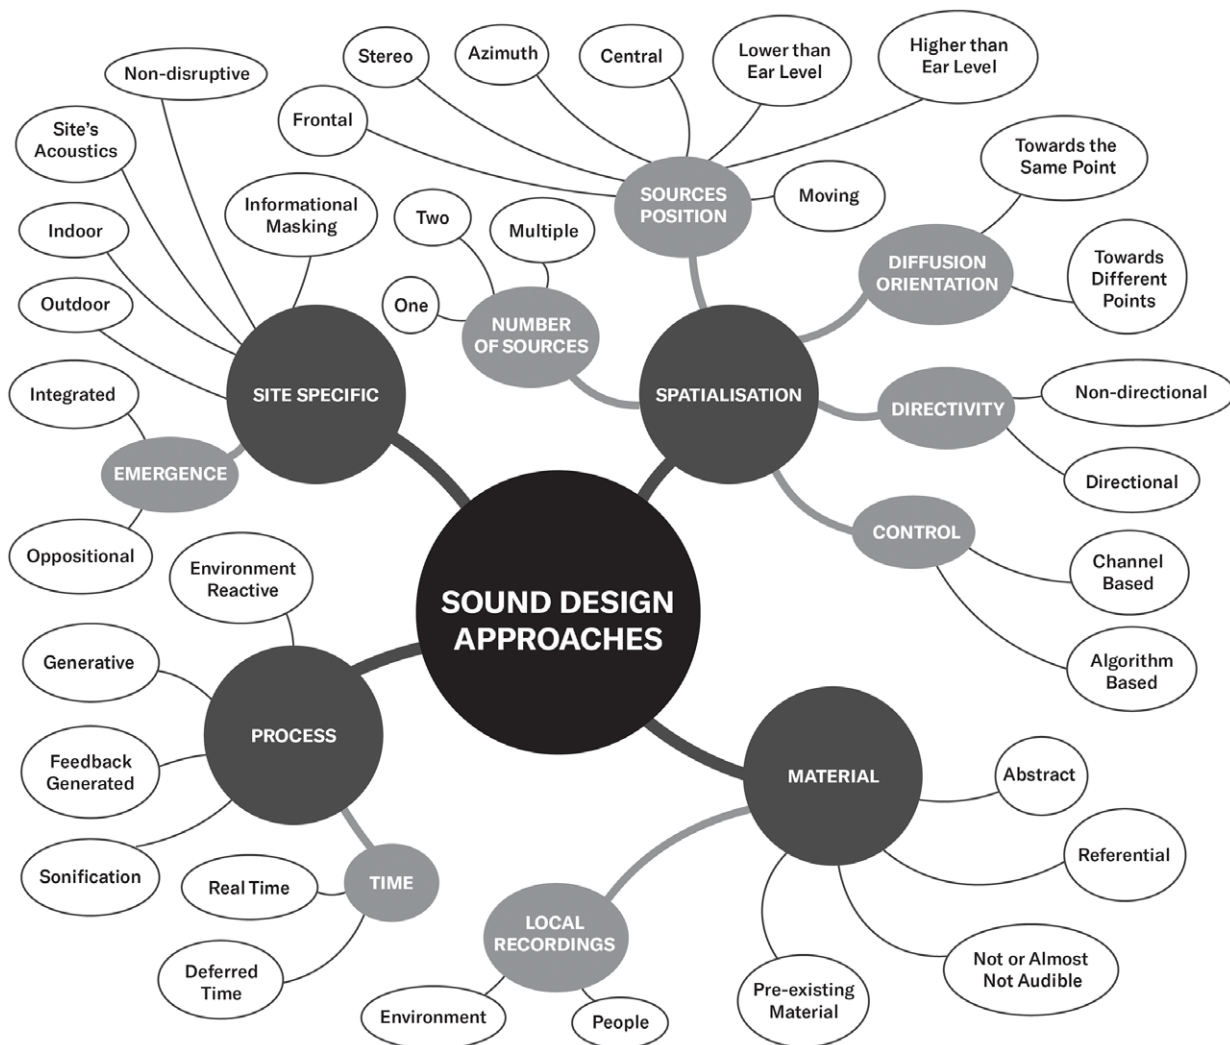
SOUND DESIGN APPROACHES

SITE SPECIFIC
Non-disruptive
Site's Acoustics
Informational Masking
Indoor
Outdoor

EMERGENCE
Integrated
Oppositional

NUMBER OF SOURCES
Two
Multiple
One

SOURCES POSITION
Stereo
Azimuth
Central
Lower than Ear Level
Higher than Ear Level
Frontal
Moving

SPATIALISATION

DIFFUSION ORIENTATION
Towards the Same Point
Towards Different Points

DIRECTIVITY
Non-directional
Directional

CONTROL
Channel Based
Algorithm Based

PROCESS
Environment Reactive
Generative
Feedback Generated
Sonification

TIME
Real Time
Deferred Time

MATERIAL
Abstract
Referential
Not or Almost Not Audible
Pre-existing Material

LOCAL RECORDINGS
Environment
People